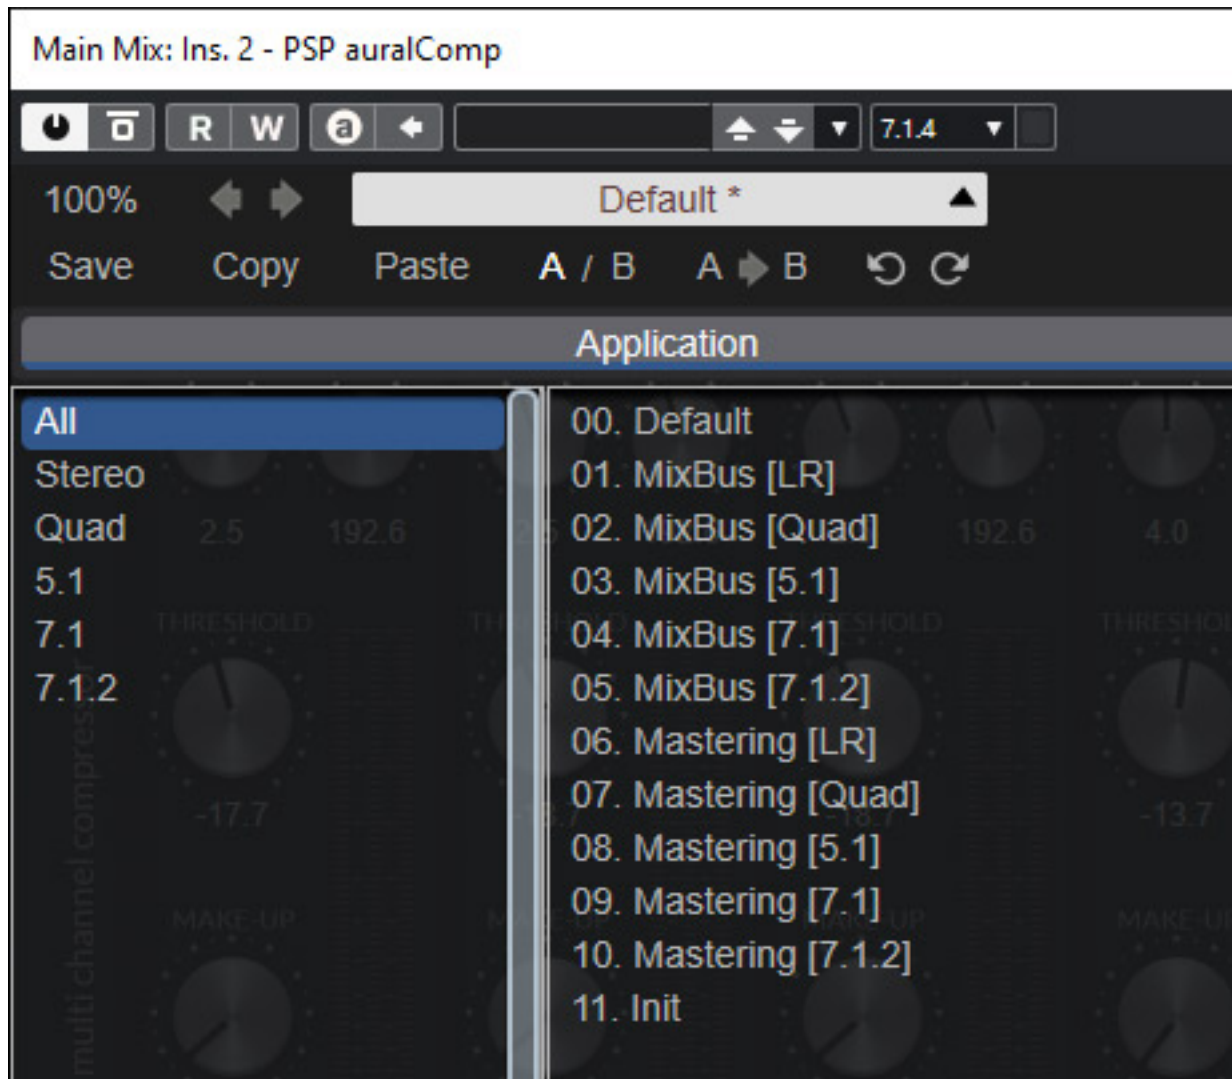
Main Mix: Ins. 2 - PSP auralComp

R W

7.1.4

100%

Default *

Save Copy Paste A / B A B

Application

All
Stereo
Quad
5.1
7.1
7.1.2

00. Default
01. MixBus [LR]
02. MixBus [Quad]
03. MixBus [5.1]
04. MixBus [7.1]
05. MixBus [7.1.2]
06. Mastering [LR]
07. Mastering [Quad]
08. Mastering [5.1]
09. Mastering [7.1]
10. Mastering [7.1.2]
11. Init

2.5 192.6 192.6 4.0
THRESHOLD THRESHOLD THRESHOLD THRESHOLD
-17.7 -13.7
MAKE-UP MAKE-UP MAKE-UP MAKE-UP
multi channel compressor